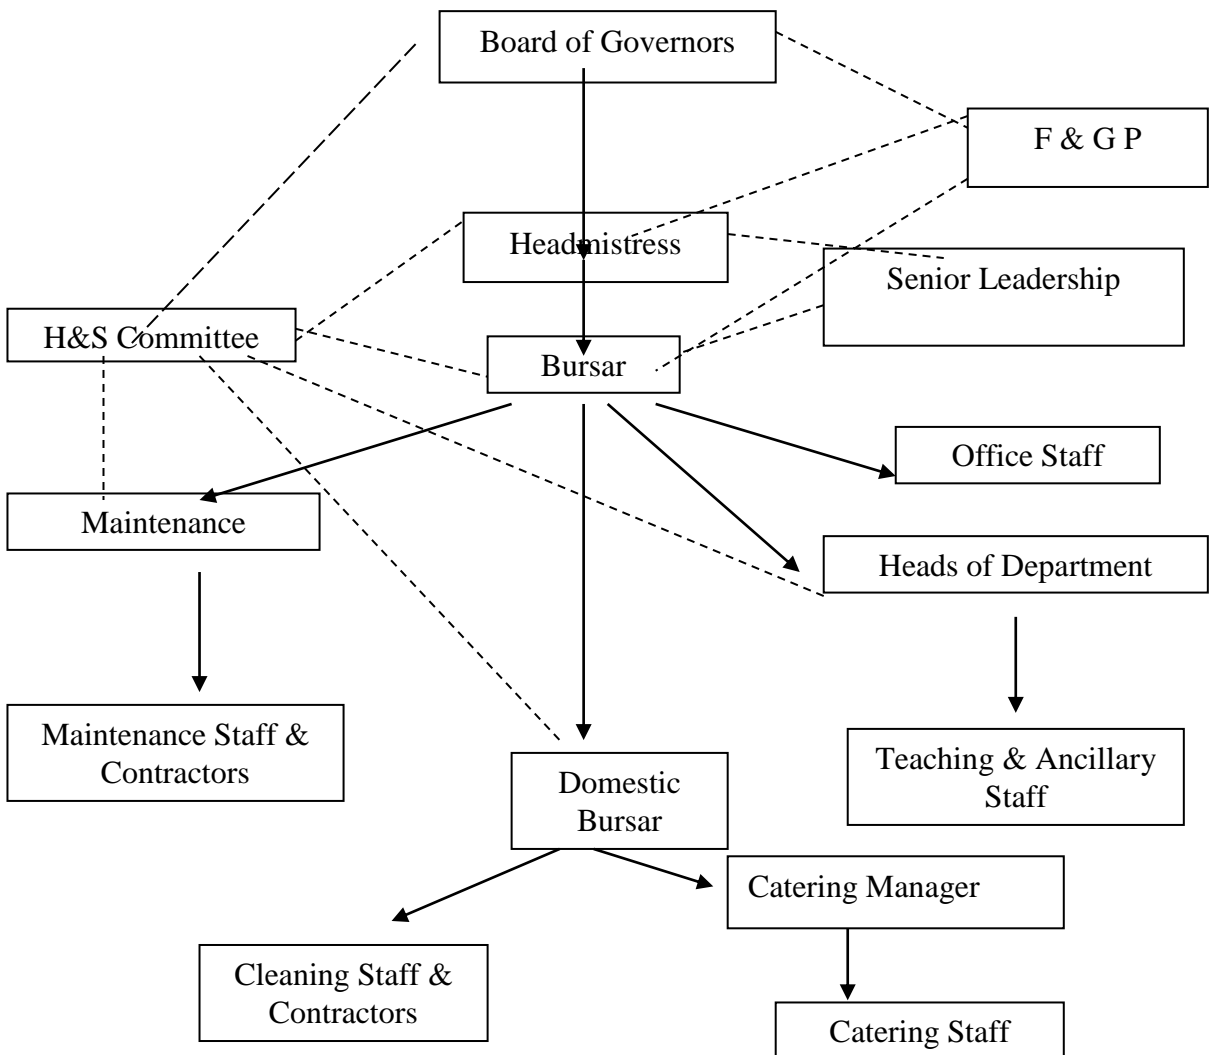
Board of Governors

F & G P

Headmistress

Senior Leadership

H&S Committee

Bursar

Office Staff

Maintenance

Heads of Department

Maintenance Staff & Contractors

Domestic Bursar

Teaching & Ancillary Staff

Catering Manager

Cleaning Staff & Contractors

Catering Staff